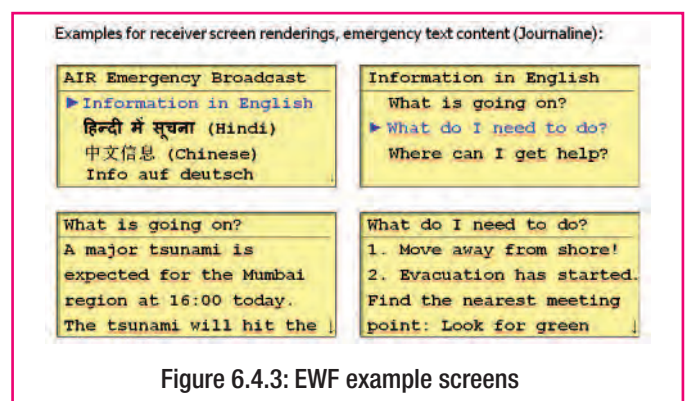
Examples for receiver screen renderings, emergency text content (Journaline):

AIR Emergency Broadcast
▶ Information in English
हिन्दी में सूचना (Hindi)
中文信息 (Chinese)
Info auf deutsch

Information in English
What is going on?
▶ What do I need to do?
Where can I get help?

What is going on?
A major tsunami is expected for the Mumbai region at 16:00 today. The tsunami will hit the

What do I need to do?
1. Move away from shore!
2. Evacuation has started.
Find the nearest meeting point: Look for green

Figure 6.4.3: EWF example screens